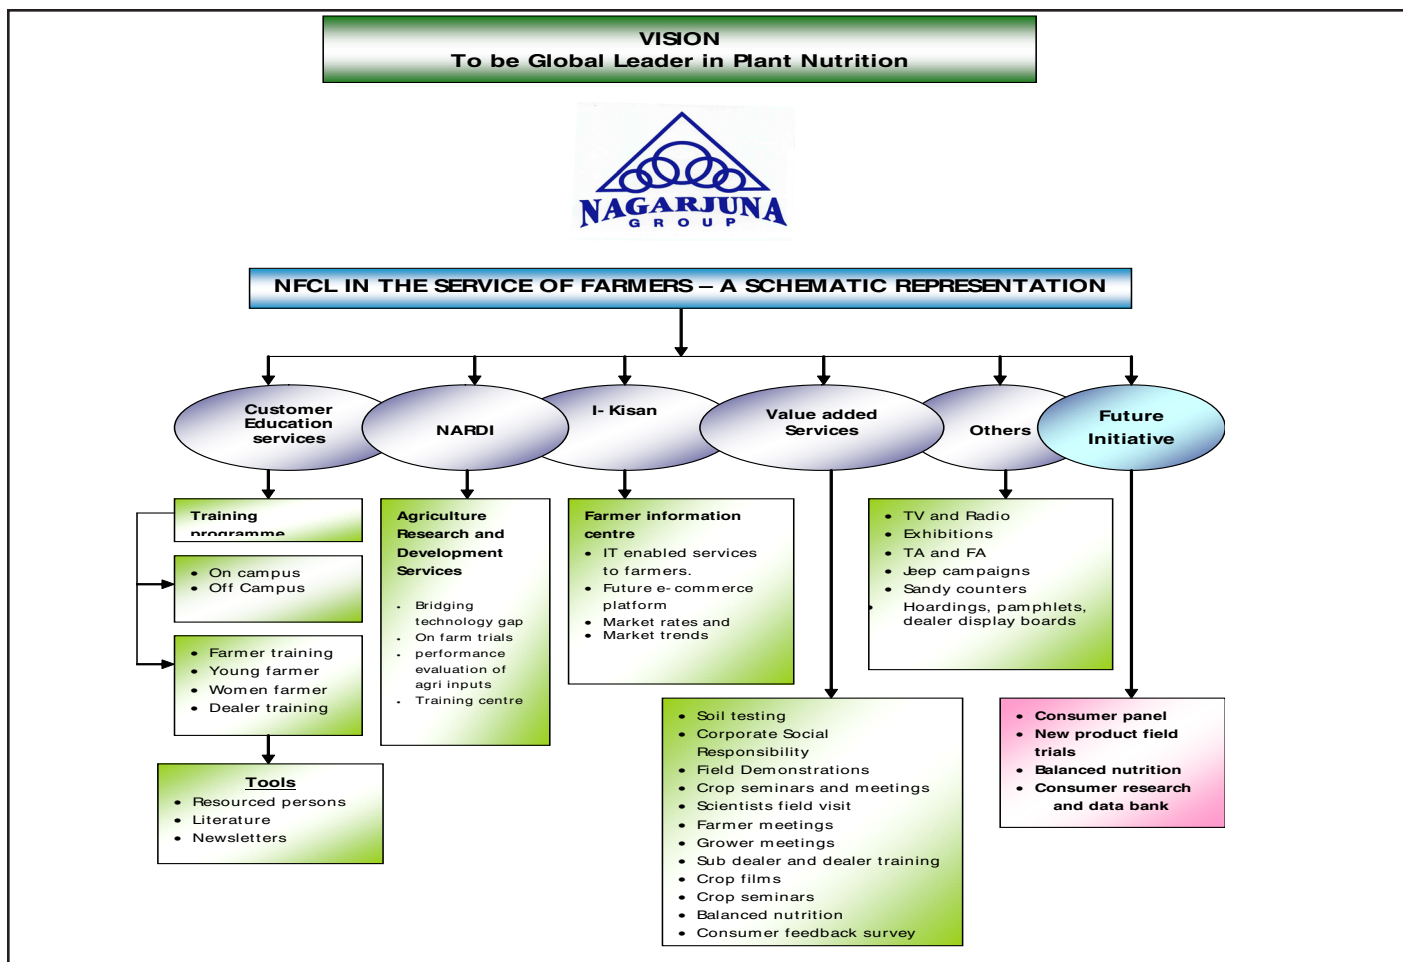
VISION
To be Global Leader in Plant Nutrition

NAGARJUNA
GROUP

NFCL IN THE SERVICE OF FARMERS – A SCHEMATIC REPRESENTATION

Customer Education services

NARDI

I- Kisan

Value added Services

Others

Future Initiative

Training programme

- On campus
- Off Campus

- Farmer training
- Young farmer
- Women farmer
- Dealer training

Tools
- Resourced persons
- Literature
- Newsletters

Agriculture Research and Development Services

- Bridging technology gap
- On farm trials
- performance evaluation of agri inputs
- Training centre

Farmer information centre
- IT enabled services to farmers.
- Future e- commerce platform
- Market rates and Market trends

- Soil testing
- Corporate Social Responsibility
- Field Demonstrations
- Crop seminars and meetings
- Scientists field visit
- Farmer meetings
- Grower meetings
- Sub dealer and dealer training
- Crop films
- Crop seminars
- Balanced nutrition
- Consumer feedback survey

- TV and Radio
- Exhibitions
- TA and FA
- Jeep campaigns
- Sandy counters
- Hoardings, pamphlets, dealer display boards

- Consumer panel
- New product field trials
- Balanced nutrition
- Consumer research and data bank